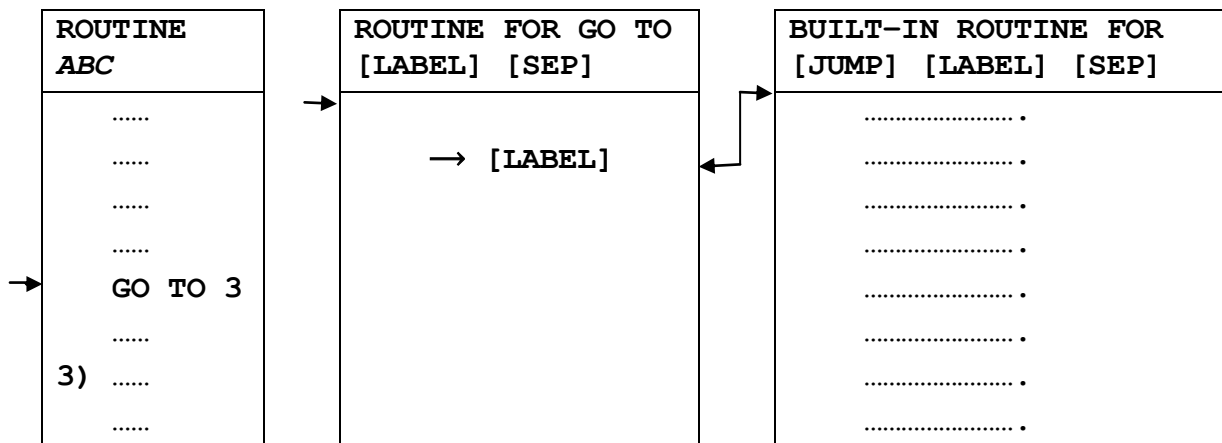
| ROUTINE *ABC* | ROUTINE FOR GO TO [LABEL] [SEP] | BUILT–IN ROUTINE FOR [JUMP] [LABEL] [SEP] |
|---|---|---|
| …… | | ……………………. |
| …… | → [LABEL] | ……………………. |
| …… | | ……………………. |
| …… | | ……………………. |
| GO TO 3 | | ……………………. |
| …… | | ……………………. |
| 3) …… | | ……………………. |
| …… | | ……………………. |